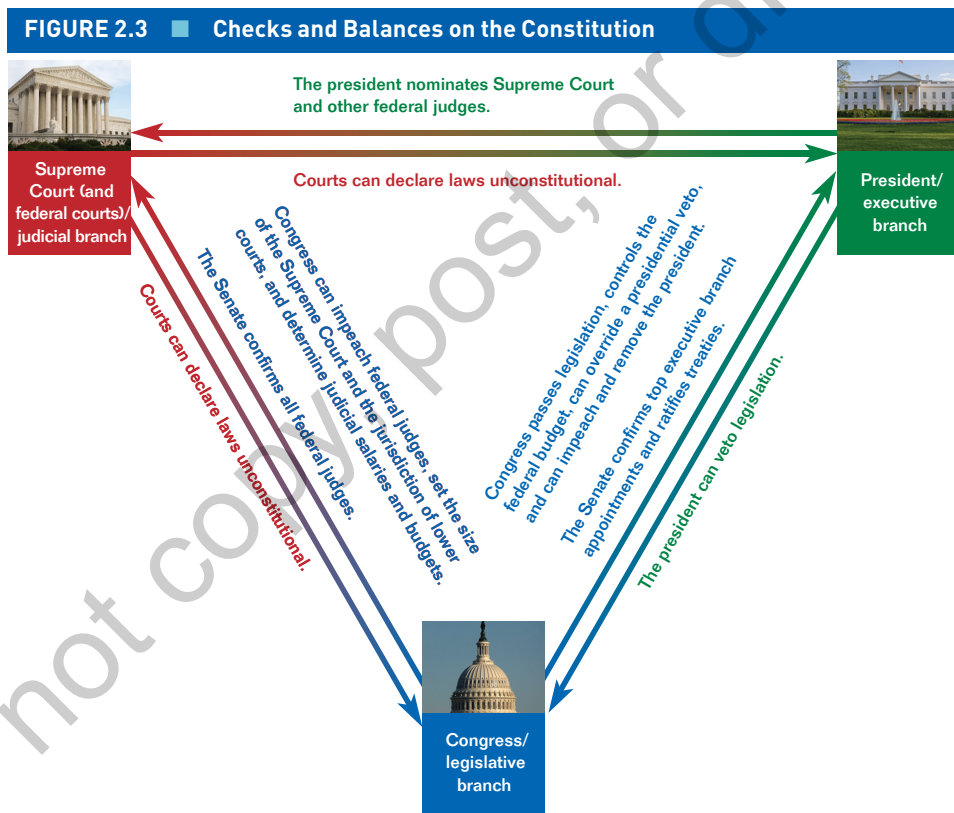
FIGURE 2.3 ■ Checks and Balances on the Constitution

The president nominates Supreme Court and other federal judges.

Supreme Court (and federal courts)/ judicial branch

Courts can declare laws unconstitutional.

President/ executive branch

Congress can impeach federal judges, set the size of the Supreme Court and the jurisdiction of lower courts, and determine judicial salaries and budgets.

The Senate confirms all federal judges.

Courts can declare laws unconstitutional.

Congress passes legislation, controls the federal budget, can override a presidential veto, and can impeach and remove the president.

The Senate confirms top executive branch appointments and ratifies treaties.

The president can veto legislation.

Congress/ legislative branch

not copy, post, or d